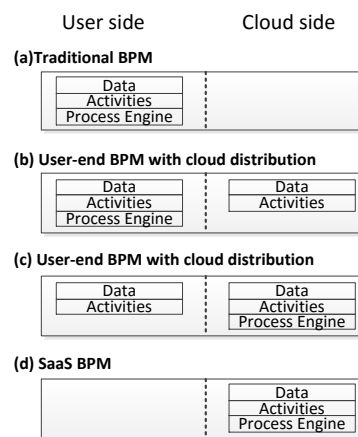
User side

Cloud side

(a)Traditional BPM

Data
Activities
Process Engine

(b) User-end BPM with cloud distribution

Data
Activities
Process Engine

Data
Activities

(c) User-end BPM with cloud distribution

Data
Activities

Data
Activities
Process Engine

(d) SaaS BPM

Data
Activities
Process Engine